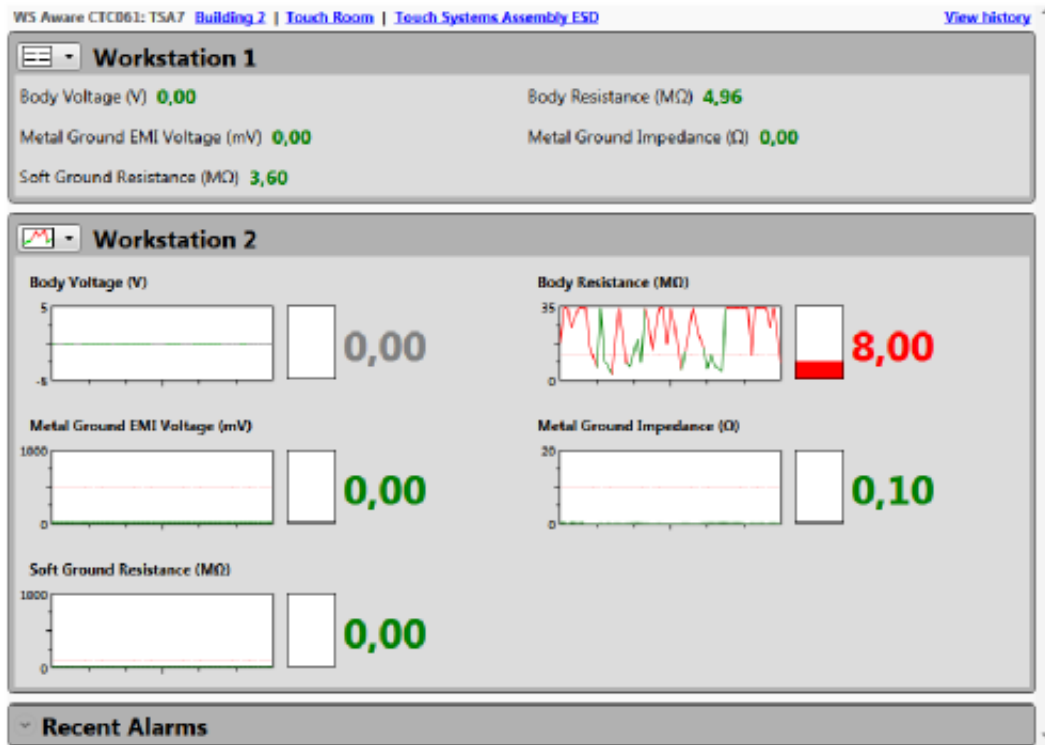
WS Aware CTC061: TSA7 Building 2 | Touch Room | Touch Systems Assembly ESD View history

Workstation 1

Body Voltage (V) 0,00

Body Resistance (MΩ) 4,96

Metal Ground EMI Voltage (mV) 0,00

Metal Ground Impedance (Ω) 0,00

Soft Ground Resistance (MΩ) 3,60

Workstation 2

Body Voltage (V)

5

-5

0,00

Body Resistance (MΩ)

35

0

8,00

Metal Ground EMI Voltage (mV)

1000

0

0,00

Metal Ground Impedance (Ω)

20

0

0,10

Soft Ground Resistance (MΩ)

1000

0

0,00

Recent Alarms